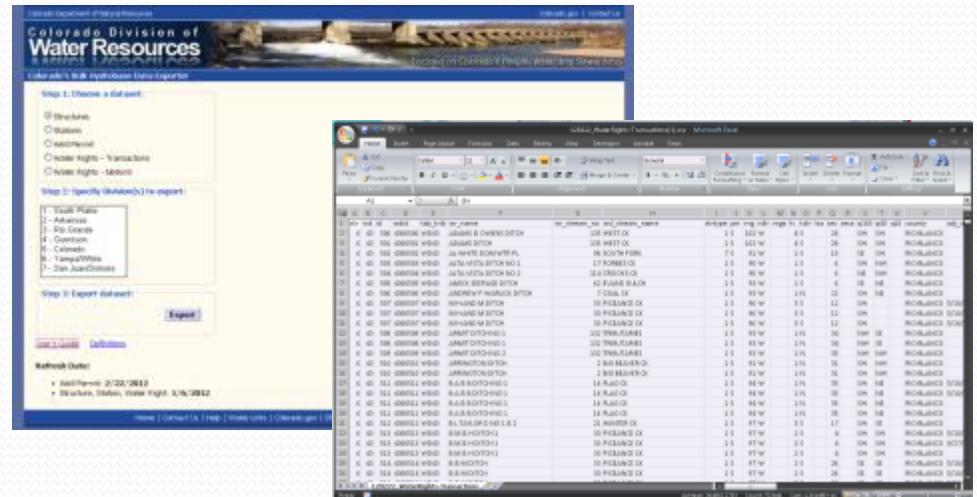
Colorado Department of Natural Resources

Colorado.gov | Contact Us

Colorado Division of Water Resources

Focused on Colorado's People, Water and Streams

Colorado's Bulk HydroBase Data Exporter

Step 1: Choose a dataset:

Structures

Stations

Well Permit

Water Rights - Transactions

Water Rights - Net Amounts

Step 2: Specify Division(s) to export:

1 - South Platte
2 - Arkansas
3 - Rio Grande
4 - Gunnison
5 - Colorado
6 - Yampa/White
7 - San Juan/Dolores

Step 3: Export dataset:

Export

User's Guide Definitions

Refresh Date:

• Well Permit: 2/22/2012
• Structure, Station, Water Right: 1/6/2012

Home | Contact Us | Help | Water Links | Colorado.gov

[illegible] - Microsoft Excel

| wd | id | wdid | name | wr_stream_no | wr_stream_name |
|---|---|---|---|---|---|
| 45 | 596 | 4500596 | ADAMS & OWENS DITCH | 105 | WEST CK |
| 45 | 596 | 4500596 | ADAMS DITCH | 105 | WEST CK |
| 45 | 592 | 4500592 | ALTA VISTA DITCH NO 1 | 17 | FORBES CK |
| 45 | 592 | 4500592 | ALTA VISTA DITCH NO 2 | 15.6 | CROOKS CK |
| 45 | 596 | 4500596 | ANDREW P WARLICK DITCH | 7 | COAL CK |
| 45 | 597 | 4500597 | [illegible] | 30 | PICEANCE CK |
| 45 | 598 | 4500598 | ARMIT DITCH NO 1 | 102 | TRIBUTARIES |
| 45 | 598 | 4500598 | ARRINGTON DITCH | 2 | BIG BEAVER CK |
| 45 | 511 | 4500511 | B & B DITCH NO 1 | 14 | FLAG CK |
| 45 | 513 | 4500513 | B M B DITCH | 30 | PICEANCE CK |
| 45 | 514 | 4500514 | B B DITCH | 30 | PICEANCE CK |